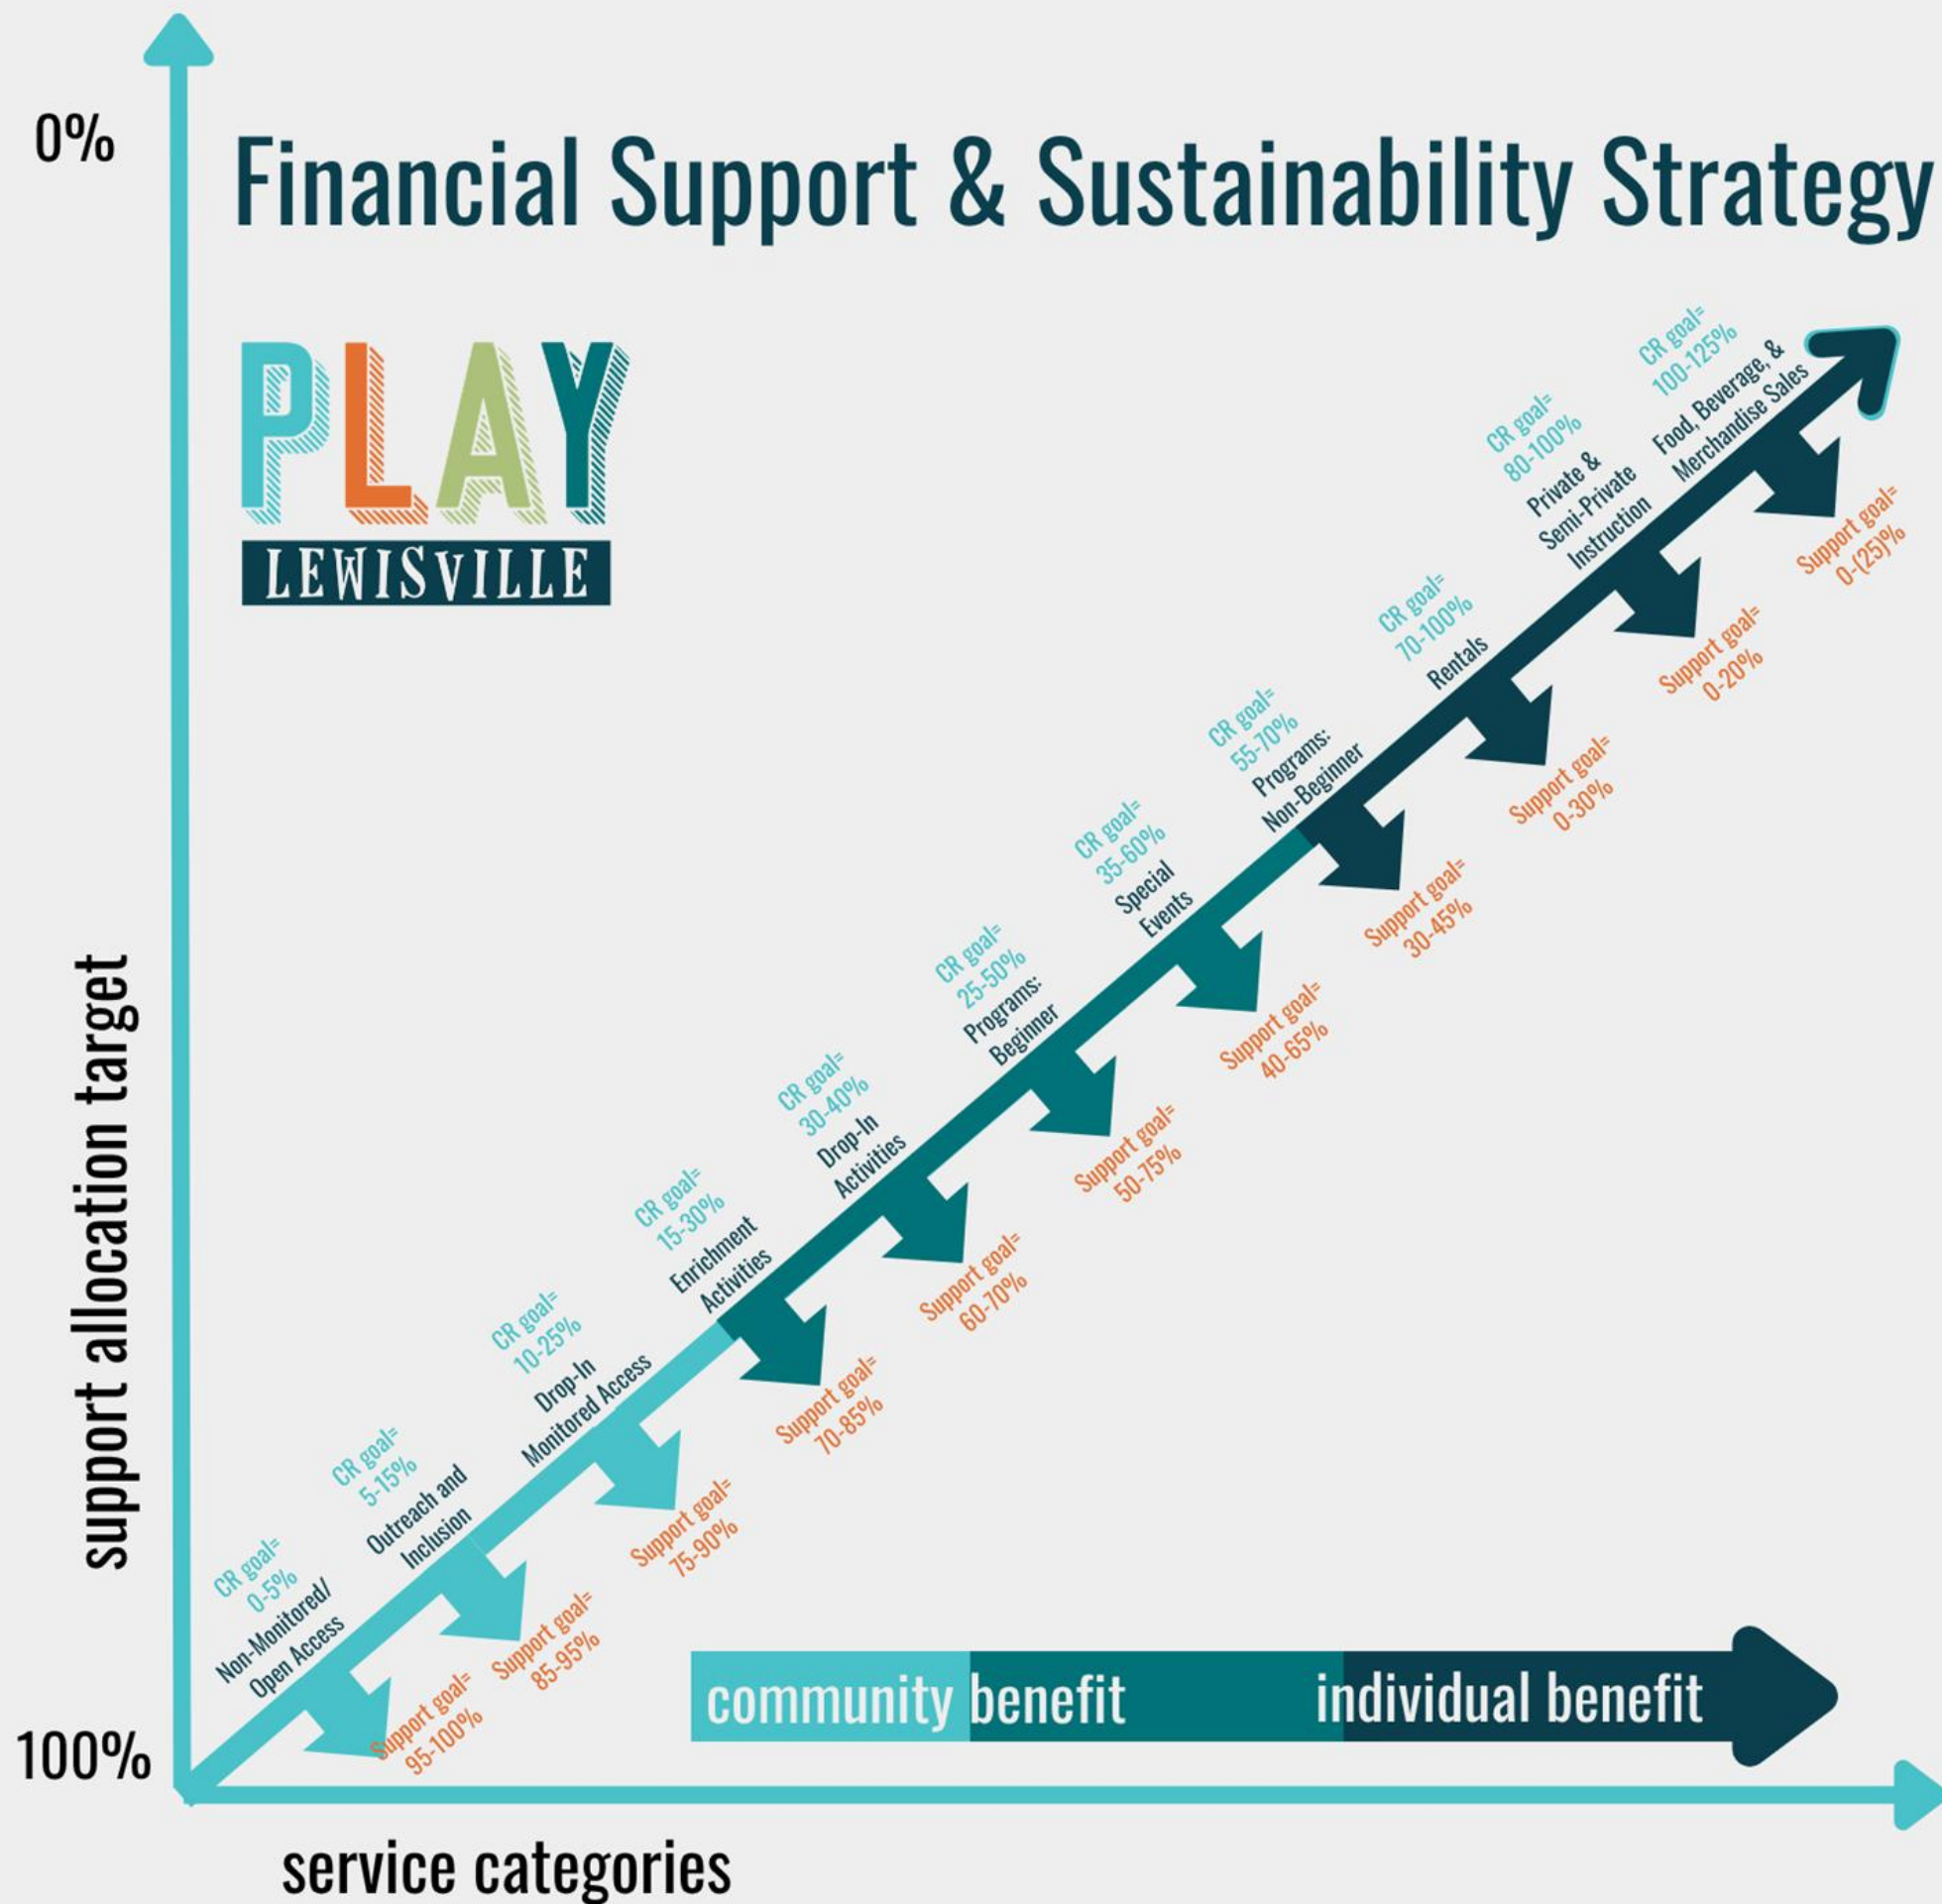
0%

Financial Support & Sustainability Strategy

PLAY
LEWISVILLE

support allocation target

100%

service categories

CR goal= 0-5%
Non-Monitored/ Open Access
Support goal= 95-100%

CR goal= 5-15%
Outreach and Inclusion
Support goal= 85-95%

CR goal= 10-25%
Drop-In Monitored Access
Support goal= 75-90%

CR goal= 15-30%
Enrichment Activities
Support goal= 70-85%

CR goal= 30-40%
Drop-In Activities
Support goal= 60-70%

CR goal= 25-50%
Programs: Beginner
Support goal= 50-75%

CR goal= 35-60%
Special Events
Support goal= 40-65%

CR goal= 55-70%
Programs: Non-Beginner
Support goal= 30-45%

CR goal= 70-100%
Rentals
Support goal= 0-30%

CR goal= 80-100%
Private & Semi-Private Instruction
Support goal= 0-20%

CR goal= 100-125%
Food, Beverage, & Merchandise Sales
Support goal= 0-(25)%

community benefit individual benefit